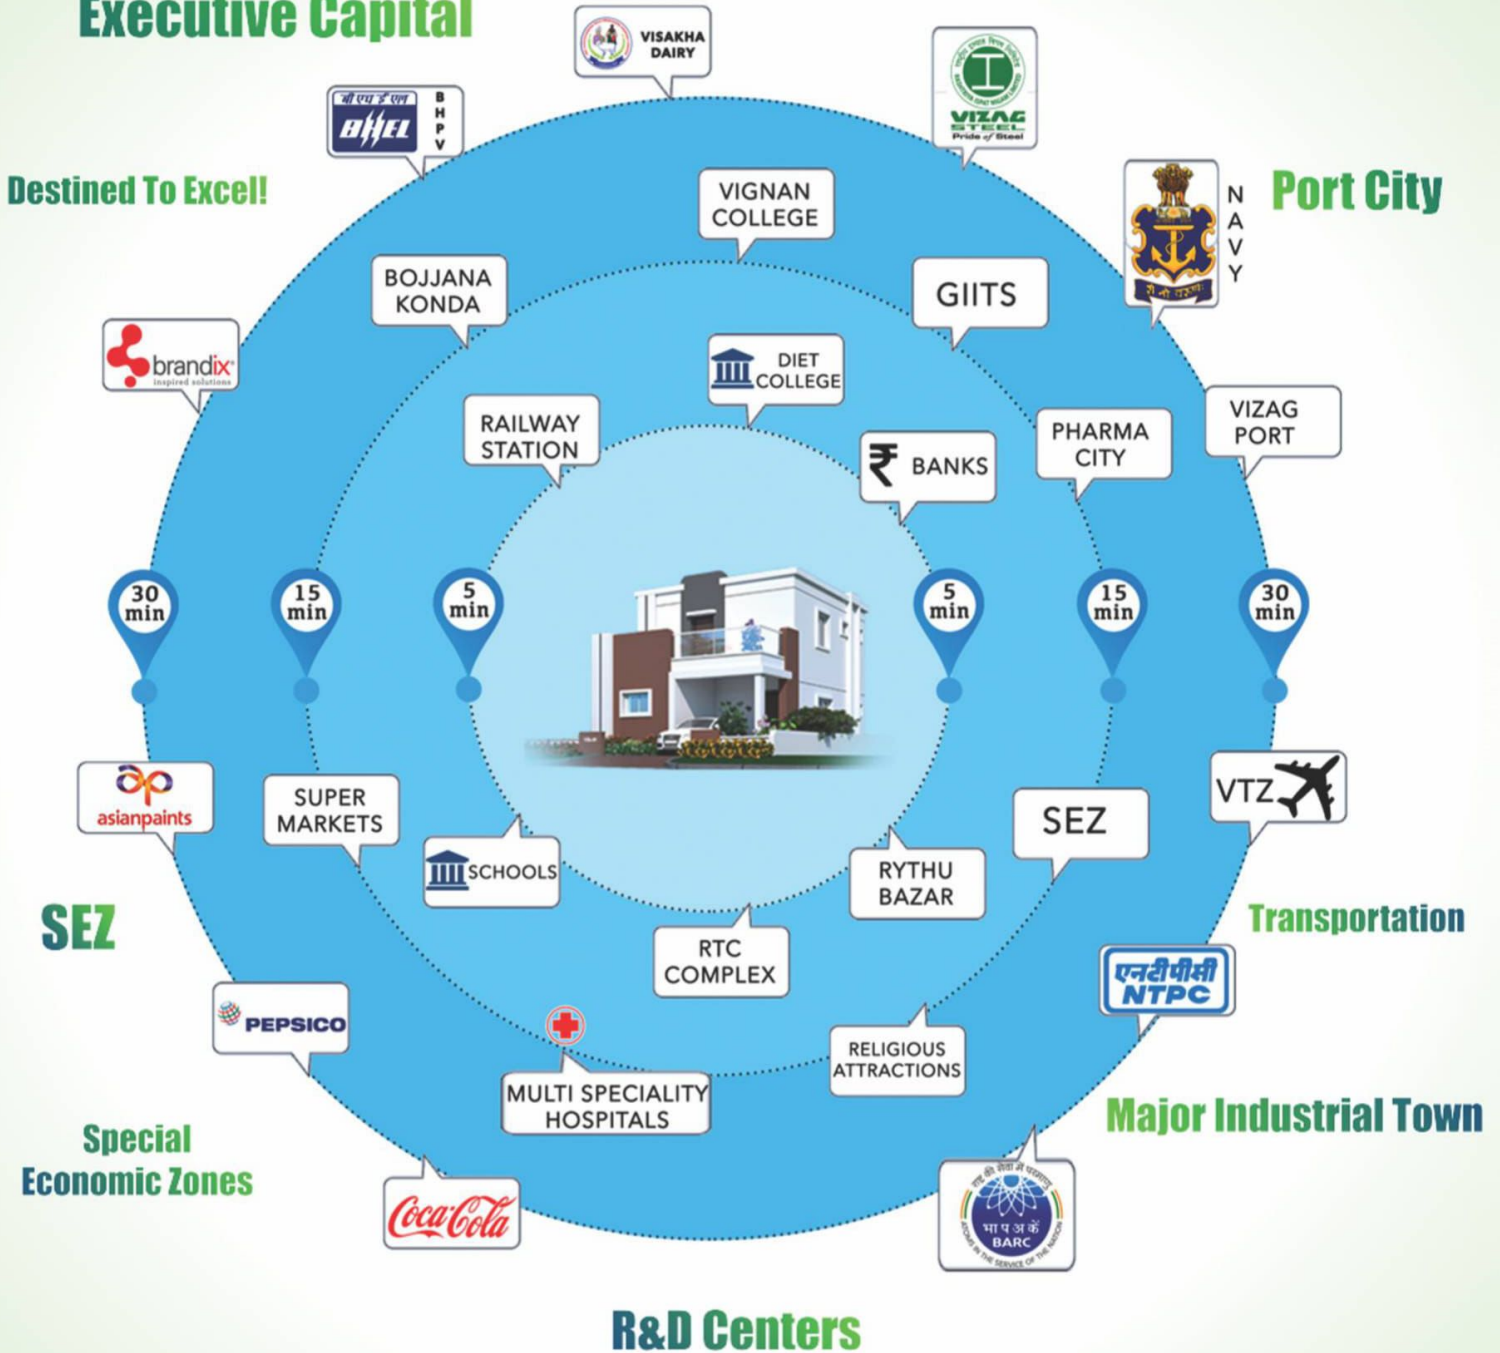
Executive Capital

VISAKHA DAIRY

बी एच ई एल BHEL B H P V

VIZAG STEEL Pride of Steel

Destined To Excel!

N A V Y

Port City

VIGNAN COLLEGE

BOJJANA KONDA

GIITS

brandix inspired solutions

DIET COLLEGE

RAILWAY STATION

₹ BANKS

PHARMA CITY

VIZAG PORT

30 min

15 min

5 min

5 min

15 min

30 min

asianpaints

SUPER MARKETS

SCHOOLS

RYTHU BAZAR

SEZ

VTZ

SEZ

Transportation

RTC COMPLEX

एनटीपीसी NTPC

PEPSICO

RELIGIOUS ATTRACTIONS

MULTI SPECIALITY HOSPITALS

Major Industrial Town

Special Economic Zones

Coca-Cola

भा प अ कें BARC

R&D Centers